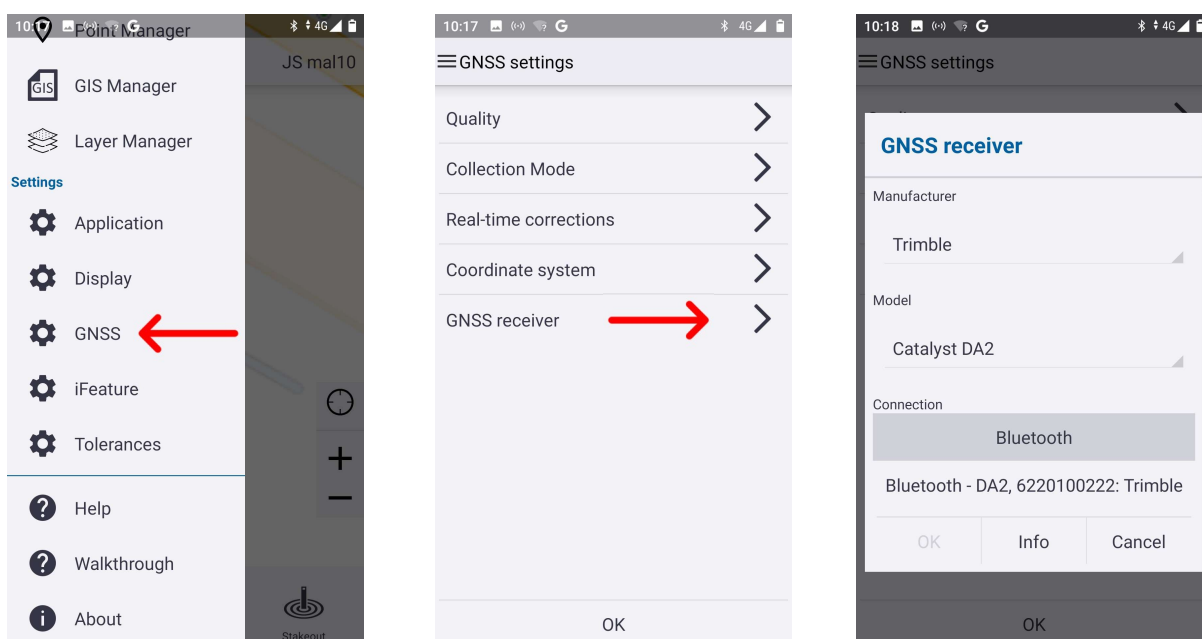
10: Point Manager
4G
JS mal10
GIS Manager
Layer Manager
Settings
Application
Display
GNSS
iFeature
Tolerances
Help
Walkthrough
About
Stakeout

10:17 G
4G
GNSS settings
Quality
Collection Mode
Real-time corrections
Coordinate system
GNSS receiver
OK

10:18 G
4G
GNSS settings
GNSS receiver
Manufacturer
Trimble
Model
Catalyst DA2
Connection
Bluetooth
Bluetooth - DA2, 6220100222: Trimble
OK
Info
Cancel
OK